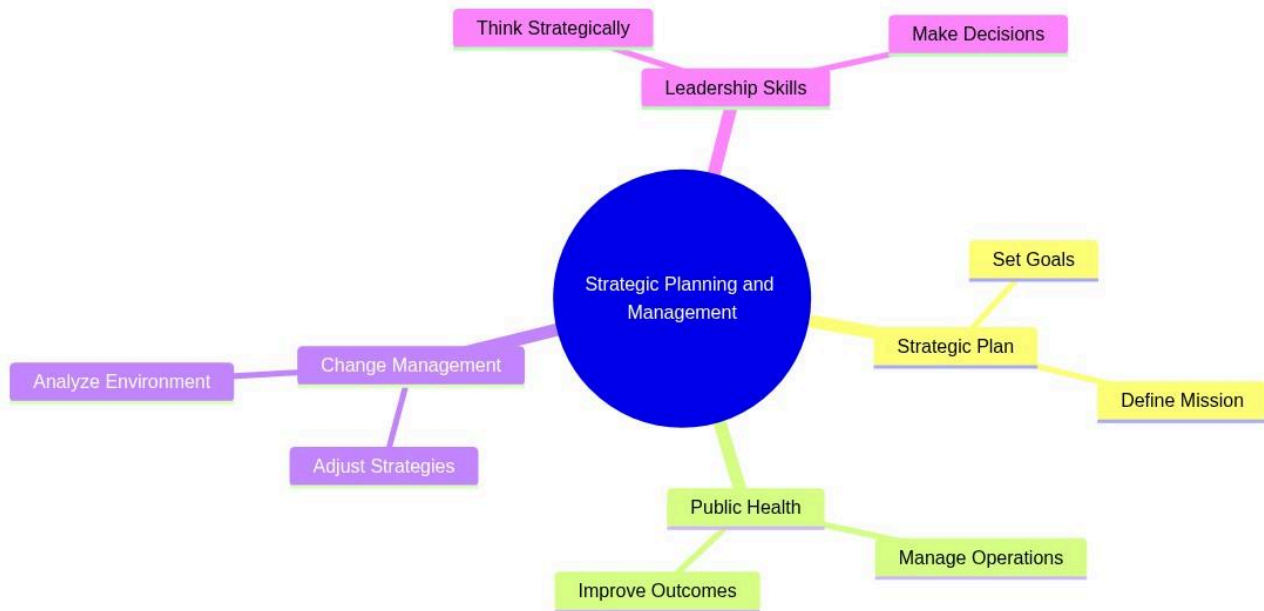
Think Strategically

Make Decisions

Leadership Skills

Strategic Planning and Management

Set Goals

Strategic Plan

Define Mission

Change Management

Analyze Environment

Adjust Strategies

Public Health

Manage Operations

Improve Outcomes